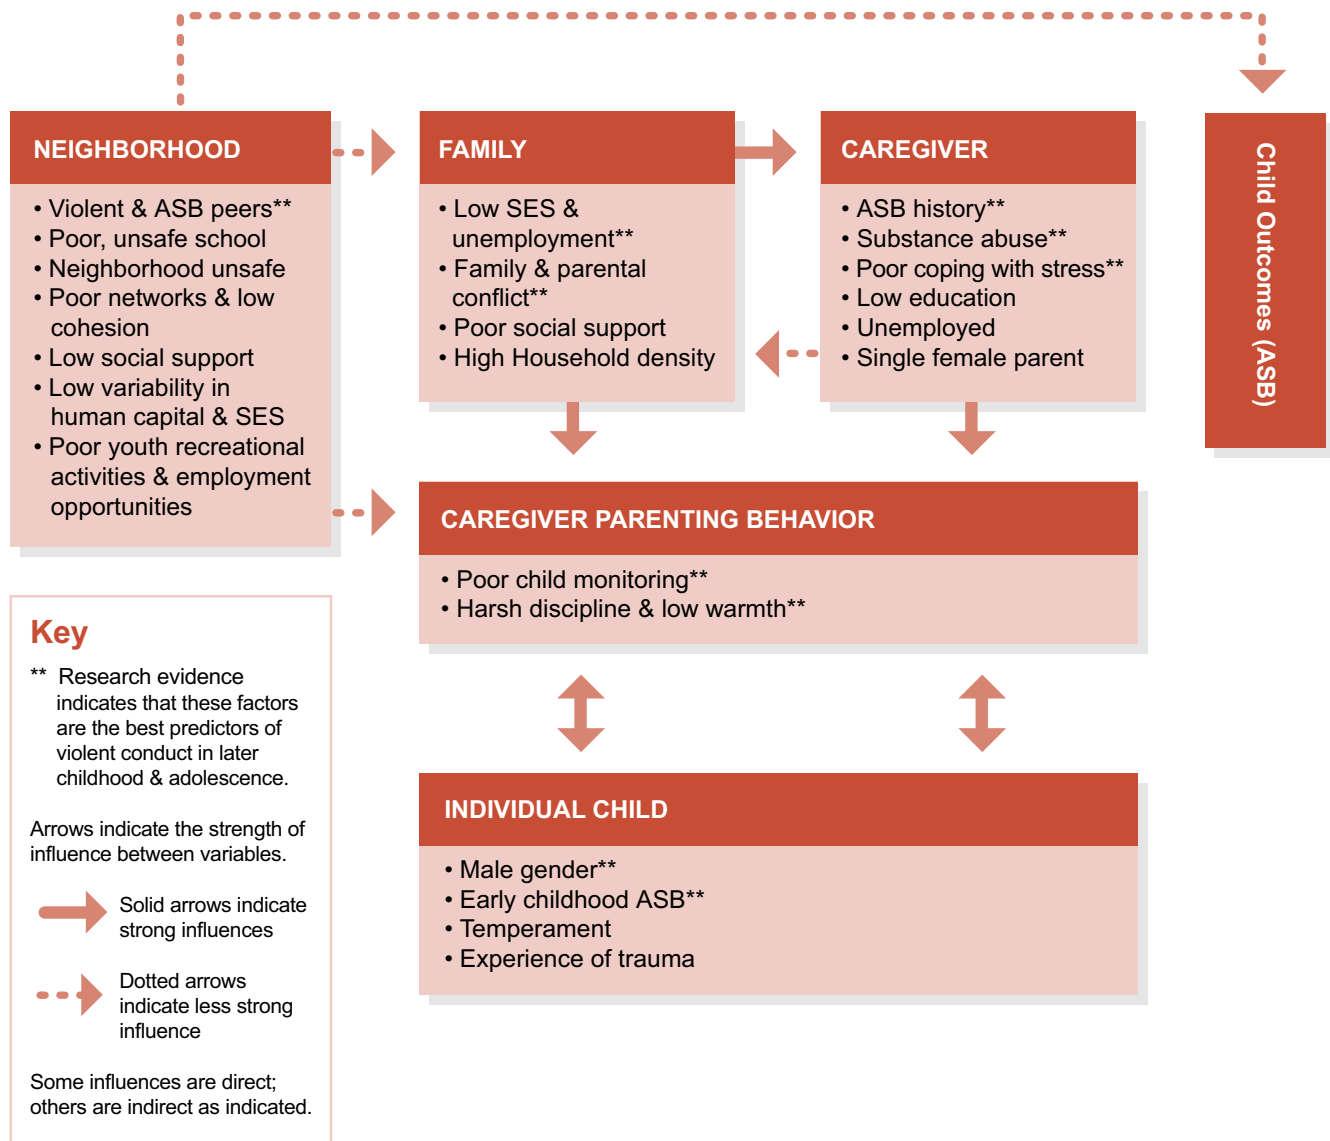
NEIGHBORHOOD

• Violent & ASB peers**
• Poor, unsafe school
• Neighborhood unsafe
• Poor networks & low cohesion
• Low social support
• Low variability in human capital & SES
• Poor youth recreational activities & employment opportunities

FAMILY

• Low SES & unemployment**
• Family & parental conflict**
• Poor social support
• High Household density

CAREGIVER

• ASB history**
• Substance abuse**
• Poor coping with stress**
• Low education
• Unemployed
• Single female parent

Child Outcomes (ASB)

CAREGIVER PARENTING BEHAVIOR

• Poor child monitoring**
• Harsh discipline & low warmth**

INDIVIDUAL CHILD

• Male gender**
• Early childhood ASB**
• Temperament
• Experience of trauma

Key

** Research evidence indicates that these factors are the best predictors of violent conduct in later childhood & adolescence.

Arrows indicate the strength of influence between variables.

Solid arrows indicate strong influences

Dotted arrows indicate less strong influence

Some influences are direct; others are indirect as indicated.